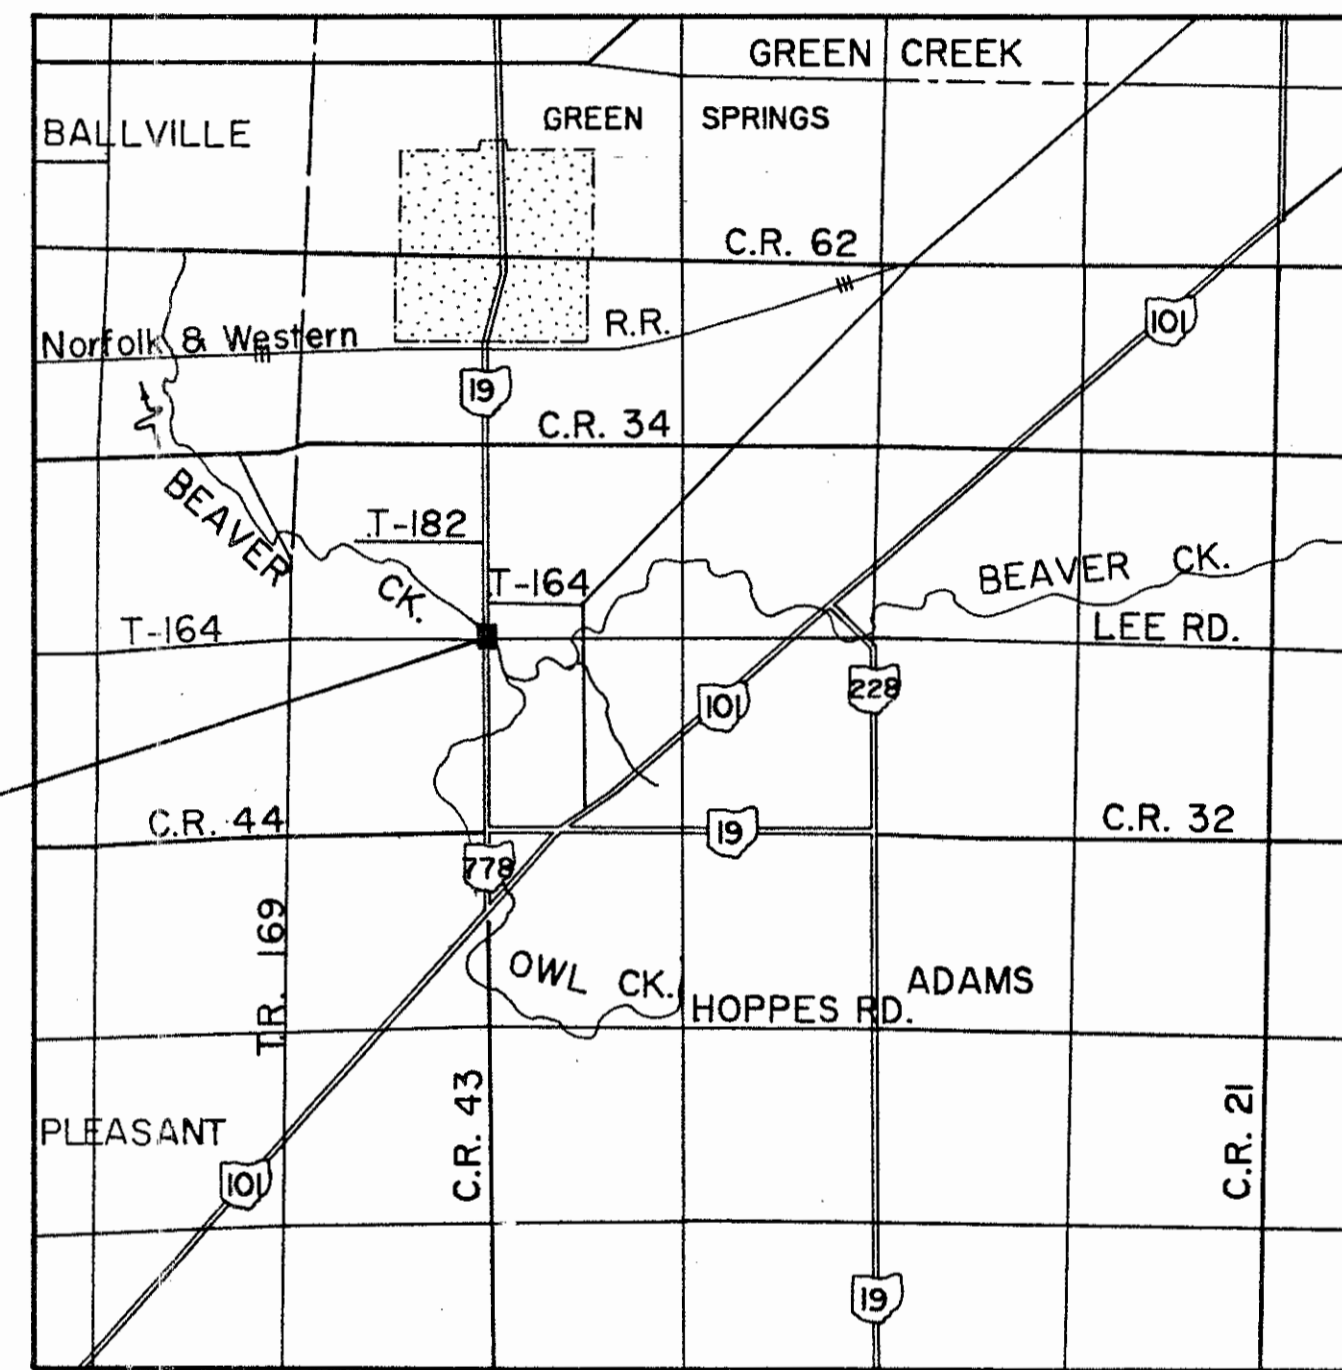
GREEN CREEK

BALLVILLE

GREEN SPRINGS

C.R. 62

R.R.

Norfolk & Western

101

19

C.R. 34

BEAVER CK.

T-182

T-164

BEAVER CK.

T-164

LEE RD.

228

101

C.R. 44

19

C.R. 32

778

TR. 169

OWL CK.

HOPPES RD.

ADAMS

C.R. 43

C.R. 21

PLEASANT

101

19